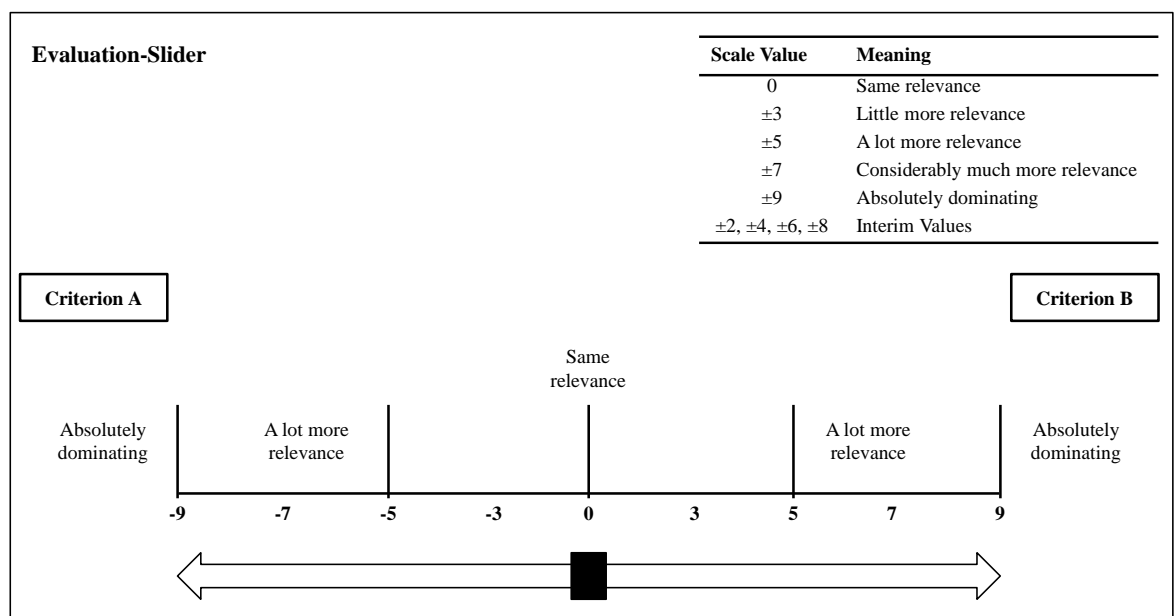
Evaluation-Slider

| Scale Value | Meaning |
|---|---|
| 0 | Same relevance |
| $\pm3$ | Little more relevance |
| $\pm5$ | A lot more relevance |
| $\pm7$ | Considerably much more relevance |
| $\pm9$ | Absolutely dominating |
| $\pm2$, $\pm4$, $\pm6$, $\pm8$ | Interim Values |

Criterion A

Criterion B

Same relevance

Absolutely dominating

A lot more relevance

A lot more relevance

Absolutely dominating

-9 -7 -5 -3 0 3 5 7 9